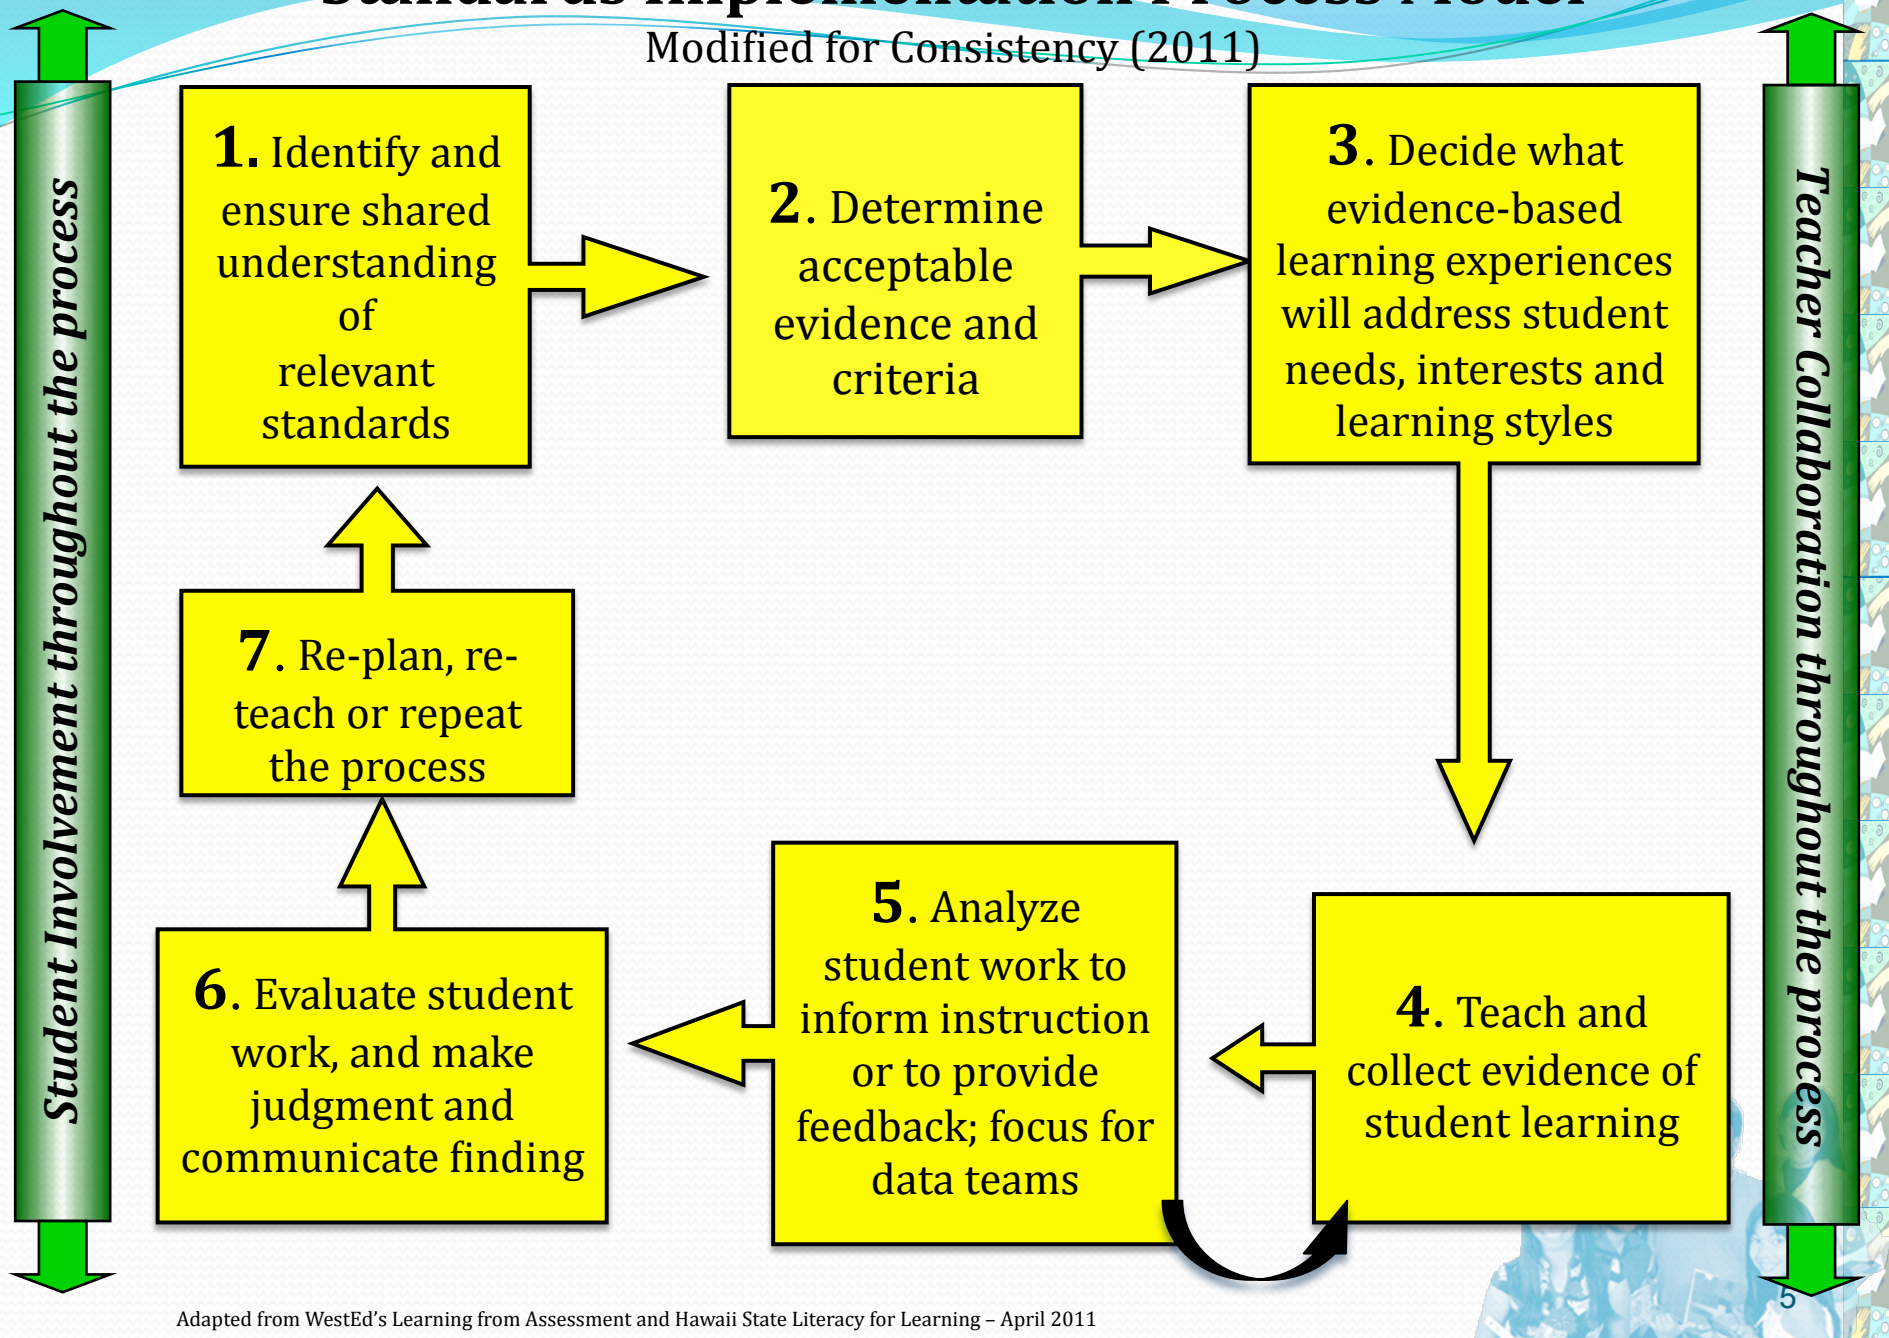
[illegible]

Modified for Consistency (2011)

Student Involvement throughout the process

1. Identify and ensure shared understanding of relevant standards

2. Determine acceptable evidence and criteria

3. Decide what evidence-based learning experiences will address student needs, interests and learning styles

Teacher Collaboration throughout the process

7. Re-plan, re-teach or repeat the process

6. Evaluate student work, and make judgment and communicate finding

5. Analyze student work to inform instruction or to provide feedback; focus for data teams

4. Teach and collect evidence of student learning

5

Adapted from WestEd's Learning from Assessment and Hawaii State Literacy for Learning – April 2011